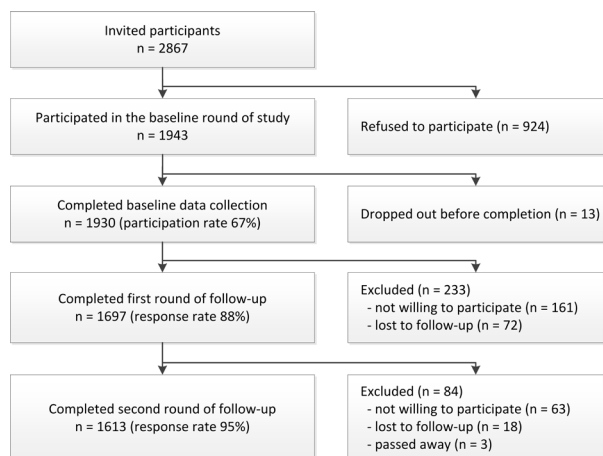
Invited participants
n = 2867

Participated in the baseline round of study
n = 1943

Refused to participate (n = 924)

Completed baseline data collection
n = 1930 (participation rate 67%)

Dropped out before completion (n = 13)

Completed first round of follow-up
n = 1697 (response rate 88%)

Excluded (n = 233)
- not willing to participate (n = 161)
- lost to follow-up (n = 72)

Completed second round of follow-up
n = 1613 (response rate 95%)

Excluded (n = 84)
- not willing to participate (n = 63)
- lost to follow-up (n = 18)
- passed away (n = 3)